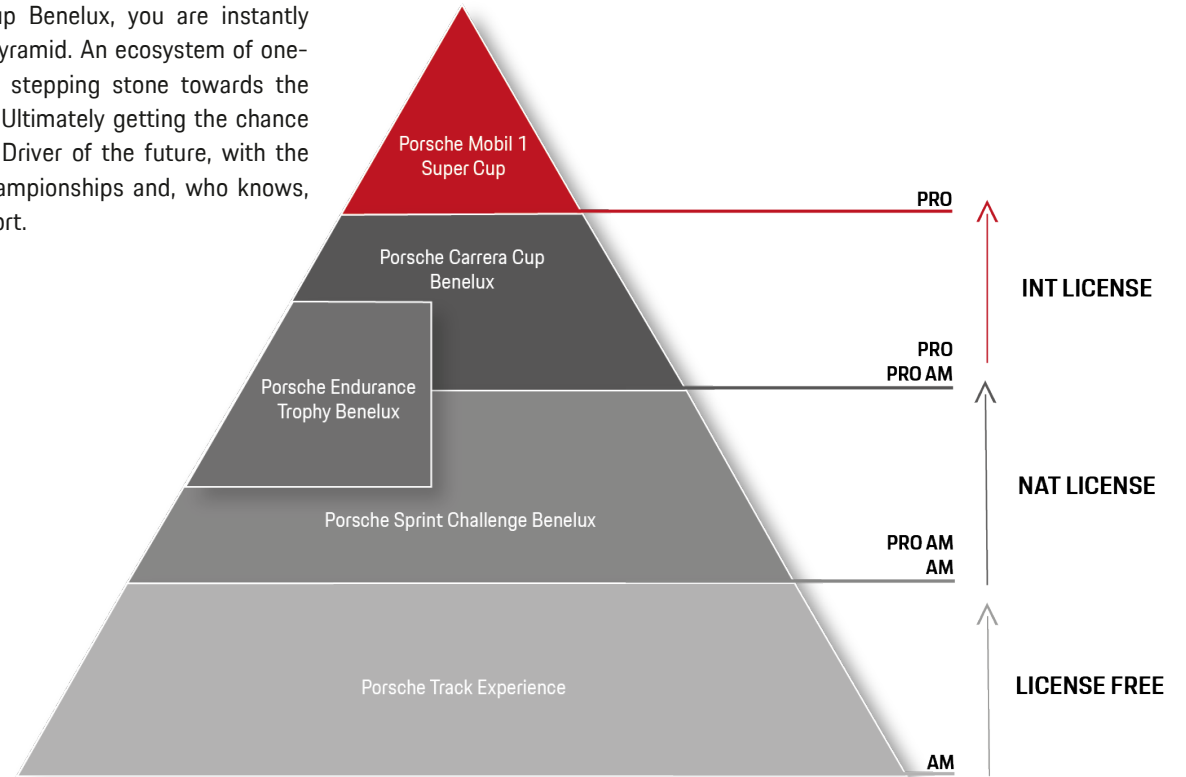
up Benelux, you are instantly yramid. An ecosystem of one- stepping stone towards the Ultimately getting the chance Driver of the future, with the ampionships and, who knows, ort.

Porsche Mobil 1 Super Cup

PRO

Porsche Carrera Cup Benelux

INT LICENSE

Porsche Endurance Trophy Benelux

PRO
PRO AM

NAT LICENSE

Porsche Sprint Challenge Benelux

PRO AM
AM

Porsche Track Experience

LICENSE FREE

AM